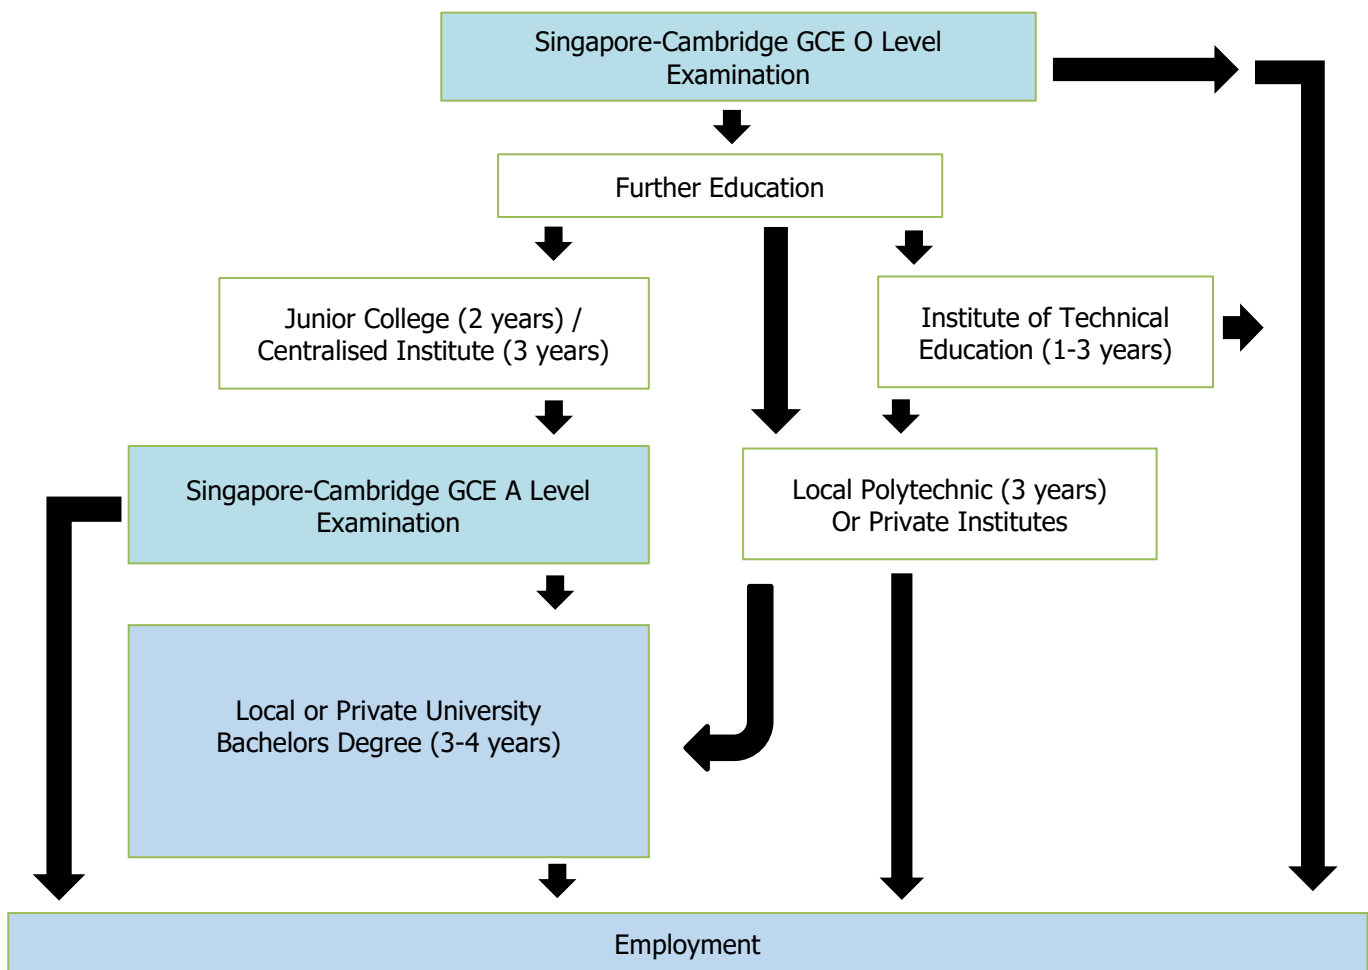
Singapore-Cambridge GCE O Level Examination

Further Education

Junior College (2 years) / Centralised Institute (3 years)

Institute of Technical Education (1-3 years)

Singapore-Cambridge GCE A Level Examination

Local Polytechnic (3 years) Or Private Institutes

Local or Private University Bachelors Degree (3-4 years)

Employment